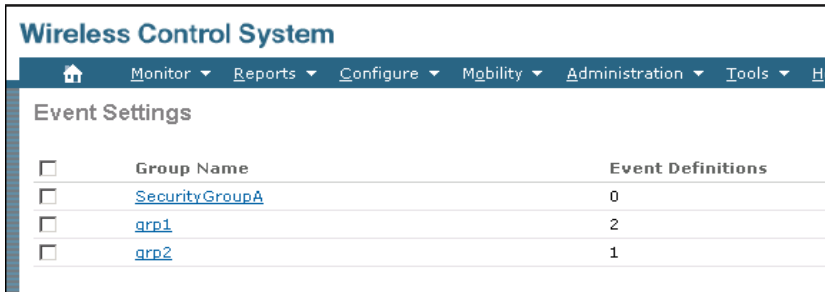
Wireless Control System

Monitor ▼ Reports ▼ Configure ▼ Mobility ▼ Administration ▼ Tools ▼ H

Event Settings

| | Group Name | Event Definitions |
|---|---|---|
| ☐ | SecurityGroupA | 0 |
| ☐ | grp1 | 2 |
| ☐ | grp2 | 1 |